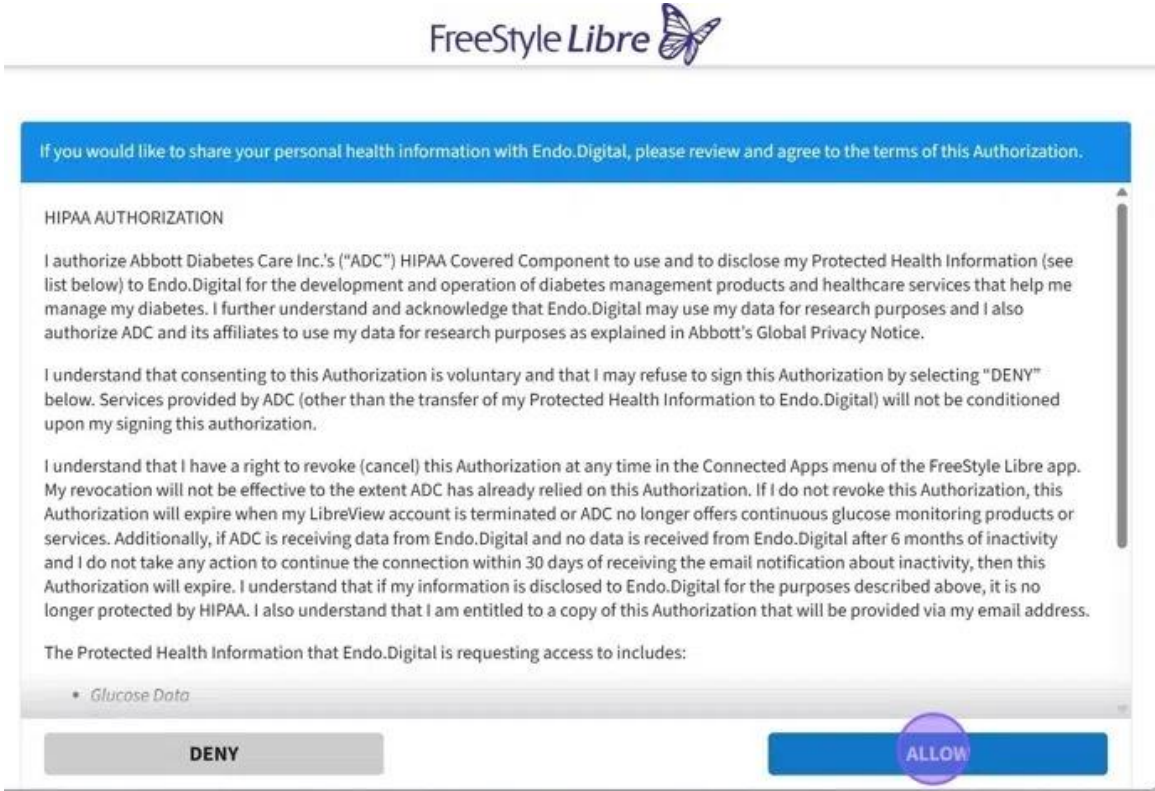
FreeStyle Libre

If you would like to share your personal health information with Endo.Digital, please review and agree to the terms of this Authorization.

HIPAA AUTHORIZATION

I authorize Abbott Diabetes Care Inc.'s ("ADC") HIPAA Covered Component to use and to disclose my Protected Health Information (see list below) to Endo.Digital for the development and operation of diabetes management products and healthcare services that help me manage my diabetes. I further understand and acknowledge that Endo.Digital may use my data for research purposes and I also authorize ADC and its affiliates to use my data for research purposes as explained in Abbott's Global Privacy Notice.

I understand that consenting to this Authorization is voluntary and that I may refuse to sign this Authorization by selecting "DENY" below. Services provided by ADC (other than the transfer of my Protected Health Information to Endo.Digital) will not be conditioned upon my signing this authorization.

I understand that I have a right to revoke (cancel) this Authorization at any time in the Connected Apps menu of the FreeStyle Libre app. My revocation will not be effective to the extent ADC has already relied on this Authorization. If I do not revoke this Authorization, this Authorization will expire when my LibreView account is terminated or ADC no longer offers continuous glucose monitoring products or services. Additionally, if ADC is receiving data from Endo.Digital and no data is received from Endo.Digital after 6 months of inactivity and I do not take any action to continue the connection within 30 days of receiving the email notification about inactivity, then this Authorization will expire. I understand that if my information is disclosed to Endo.Digital for the purposes described above, it is no longer protected by HIPAA. I also understand that I am entitled to a copy of this Authorization that will be provided via my email address.

The Protected Health Information that Endo.Digital is requesting access to includes:

• Glucose Data

DENY

ALLOW